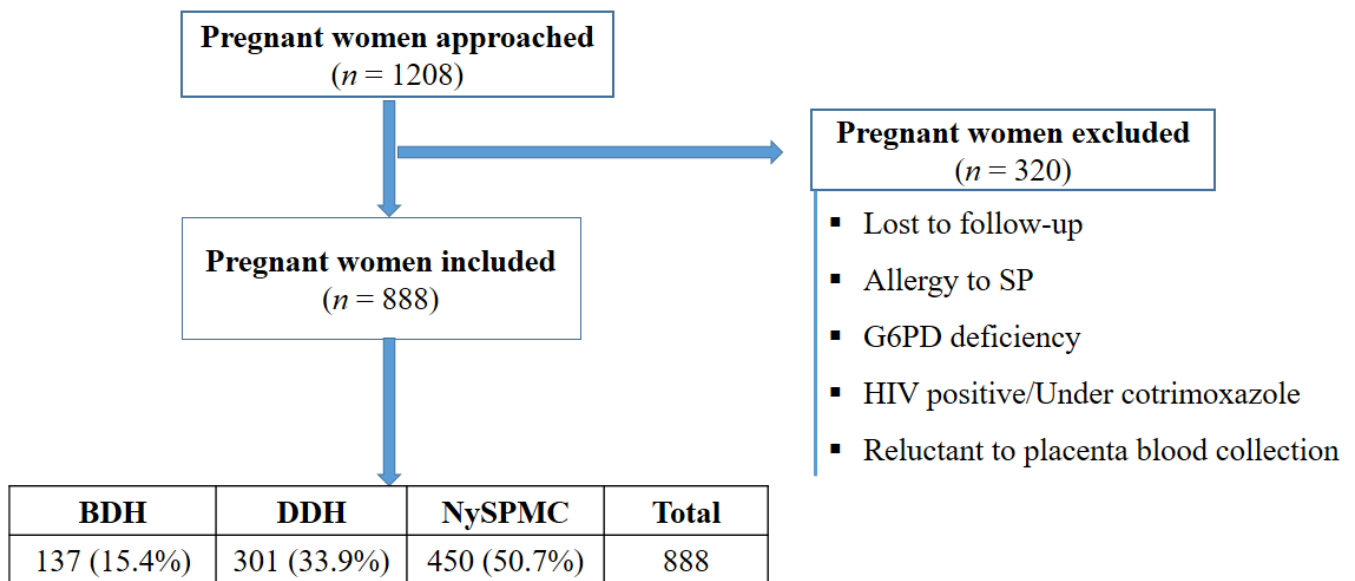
Pregnant women approached
($n$ = 1208)

Pregnant women excluded
($n$ = 320)

- Lost to follow-up
- Allergy to SP
- G6PD deficiency
- HIV positive/Under cotrimoxazole
- Reluctant to placenta blood collection

Pregnant women included
($n$ = 888)

| BDH | DDH | NySPMC | Total |
|---|---|---|---|
| 137 (15.4%) | 301 (33.9%) | 450 (50.7%) | 888 |